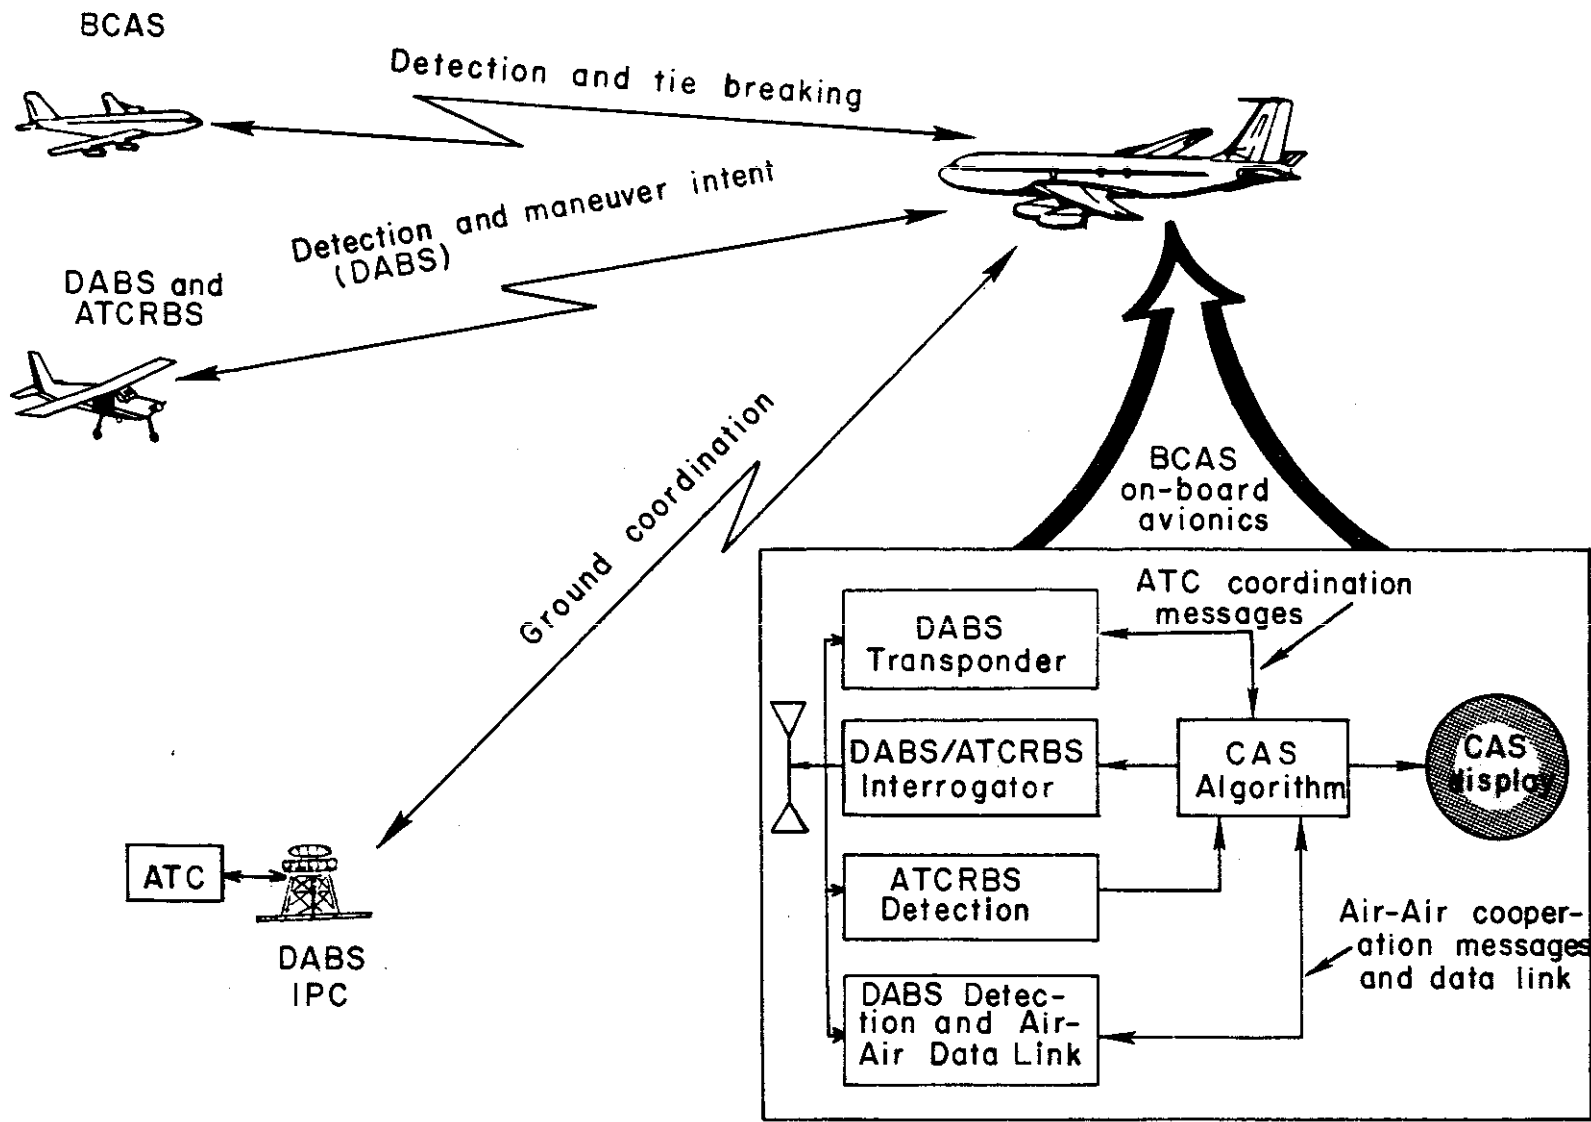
BCAS

Detection and tie breaking

Detection and maneuver intent (DABS)

DABS and ATCRBS

Ground coordination

BCAS on-board avionics

ATC coordination messages

DABS Transponder

DABS/ATCRBS Interrogator

CAS Algorithm

CAS display

ATCRBS Detection

Air-Air cooperation messages and data link

DABS Detection and Air-Air Data Link

ATC

DABS IPC